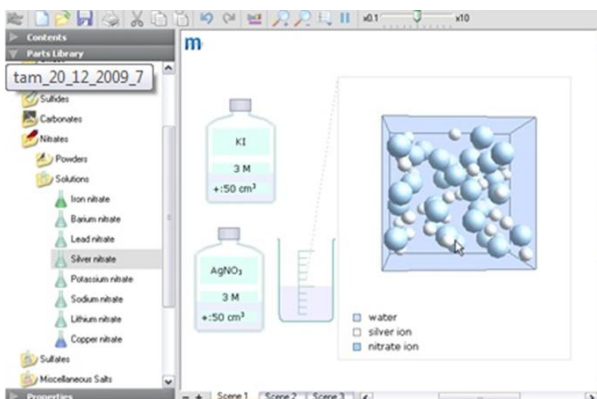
x0.1 x10

Contents

Parts Library

tam_20_12_2009_7

Sulfides

Carbonates

Nitrates

Powders

Solutions

Iron nitrate

Barium nitrate

Lead nitrate

Silver nitrate

Potassium nitrate

Sodium nitrate

Lithium nitrate

Copper nitrate

Sulfates

Miscellaneous Salts

Properties

m

KI

3 M

+:50 cm³

AgNO₃

3 M

+:50 cm³

water

silver ion

nitrate ion

Scene 1 Scene 2 Scene 3